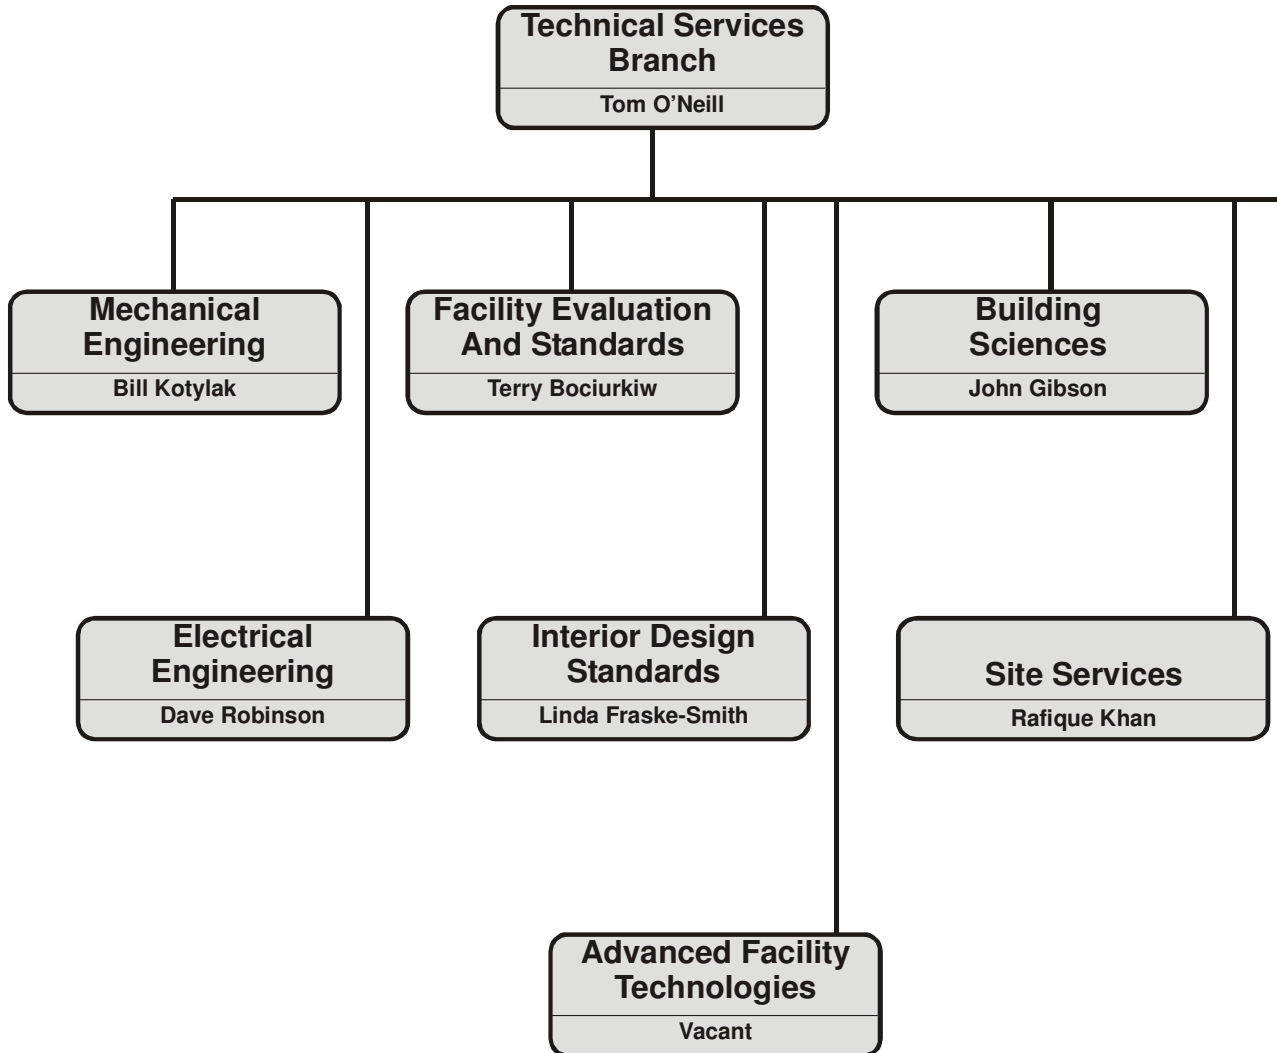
Technical Services Branch
Tom O’Neill

Mechanical Engineering
Bill Kotylak

Facility Evaluation And Standards
Terry Bociurkiw

Building Sciences
John Gibson

Electrical Engineering
Dave Robinson

Interior Design Standards
Linda Fraske-Smith

Site Services
Rafique Khan

Advanced Facility Technologies
Vacant